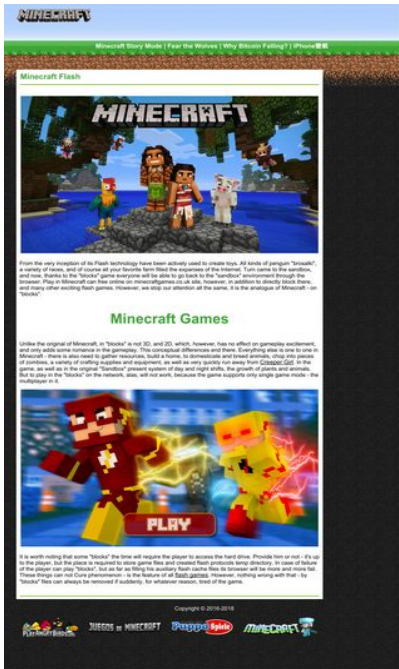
MINECRAFT

Minecraft Story Mode | Fear the Wolves | Why Bitcoin Falling? | iPhone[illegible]

Minecraft Flash

MINECRAFT

From the very inception of its Flash technology have been actively used to create toys. All kinds of penguin "brosalki", a variety of races, and of course all your favorite farm filled the expanses of the Internet. Turn came to the sandbox, and now, thanks to the "blocks" game everyone will be able to go back to the "sandbox" environment through the browser. Play in Minecraft can free online on minecraftgames.co.uk site, however, in addition to directly block there, and many other exciting flash games. However, we stop our attention at the same, it is the analogue of Minecraft - on "blocks".

Minecraft Games

Unlike the original of Minecraft, in "blocks" is not 3D, and 2D, which, however, has no effect on gameplay excitement, and only adds some romance in the gameplay. This conceptual differences and there. Everything else is one to one in Minecraft - there is also need to gather resources, build a home, to domesticate and breed animals, chop into pieces of zombies, a variety of crafting supplies and equipment, as well as very quickly run away from Creeper Girl. In the game, as well as in the original "Sandbox" present system of day and night shifts, the growth of plants and animals. But to play in the "blocks" on the network, alas, will not work, because the game supports only single game mode - the multiplayer in it.

PLAY

It is worth noting that some "blocks" the time will require the player to access the hard drive. Provide him or not - it's up to the player, but the place is required to store game files and created flash protocols temp directory. In case of failure of the player can play "blocks", but as far as filling his auxiliary flash cache files its browser will be more and more fail. These things can not Cure phenomenon - is the feature of all flash games. However, nothing wrong with that - by "blocks" files can always be removed if suddenly, for whatever reason, tired of the game.

Copyright © 2016-2018

PLAY ANGRY BIRDS   JUEGOS DE MINECRAFT   Peppa Spiele   MINECRAFT